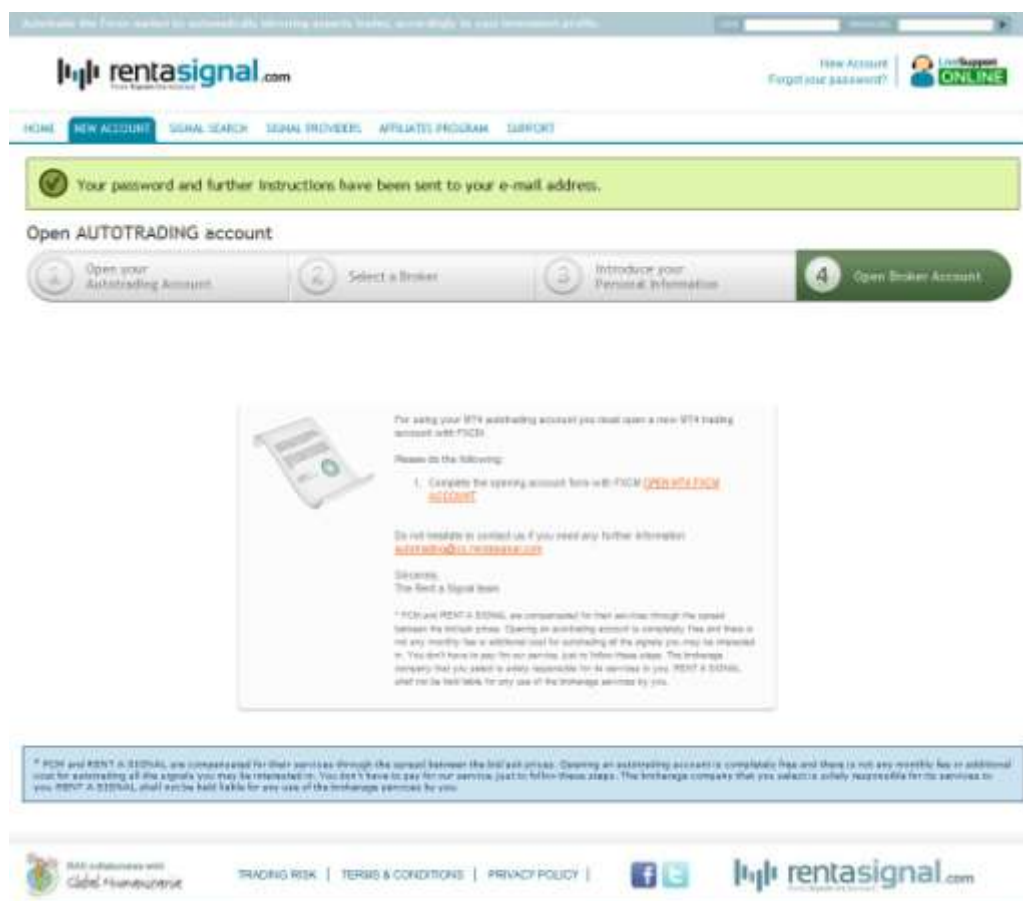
Automate the Forex market to automatically mirroring experts trades according to your investment profile. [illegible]

rentasignal.com

New Account
Forgot your password?

LiveSupport ONLINE

HOME | NEW ACCOUNT | SIGNAL SEARCH | SIGNAL PROVIDERS | AFFILIATES PROGRAM | SUPPORT

Your password and further instructions have been sent to your e-mail address.

Open AUTOTRADING account

1 Open your Autotrading Account
2 Select a Broker
3 Introduce your Personal Information
4 Open Broker Account

For using your MT4 autotrading account you must open a new MT4 trading account with FXCM.

Please do the following:

1. Complete the opening account form with FXCM OPEN MT4 FXCM ACCOUNT

Do not hesitate to contact us if you need any further information autotrading@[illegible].rentasignal.com

Sincerely,
The Rent a Signal team

* FCM and RENT A SIGNAL are compensated for their services through the spread between the bid/ask prices. Opening an autotrading account is completely free and there is not any monthly fee or additional cost for autotrading all the signals you may be interested in. You don't have to pay for our service, just to follow these steps. The brokerage company that you select is solely responsible for its services to you. RENT A SIGNAL shall not be held liable for any use of the brokerage services by you.

* FCM and RENT A SIGNAL are compensated for their services through the spread between the bid/ask prices. Opening an autotrading account is completely free and there is not any monthly fee or additional cost for autotrading all the signals you may be interested in. You don't have to pay for our service, just to follow these steps. The brokerage company that you select is solely responsible for its services to you. RENT A SIGNAL shall not be held liable for any use of the brokerage services by you.

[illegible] Global Finanzvorsorge

TRADING RISK | TERMS & CONDITIONS | PRIVACY POLICY |

rentasignal.com